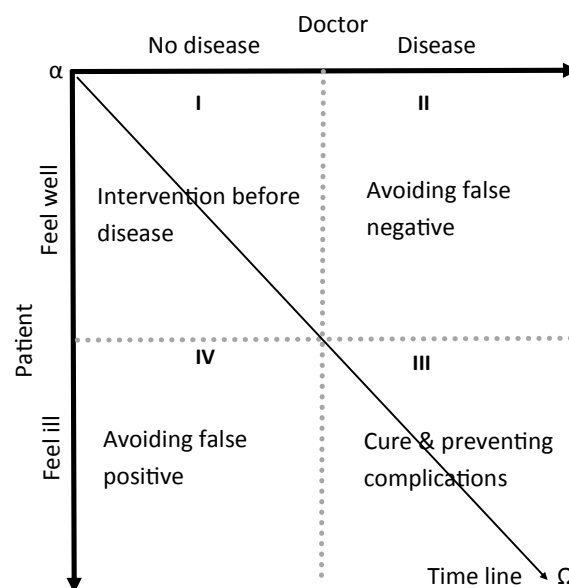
Doctor

No disease

Disease

α

I

II

Feel well

Intervention before disease

Avoiding false negative

Patient

IV

III

Feel ill

Avoiding false positive

Cure & preventing complications

Time line

Ω